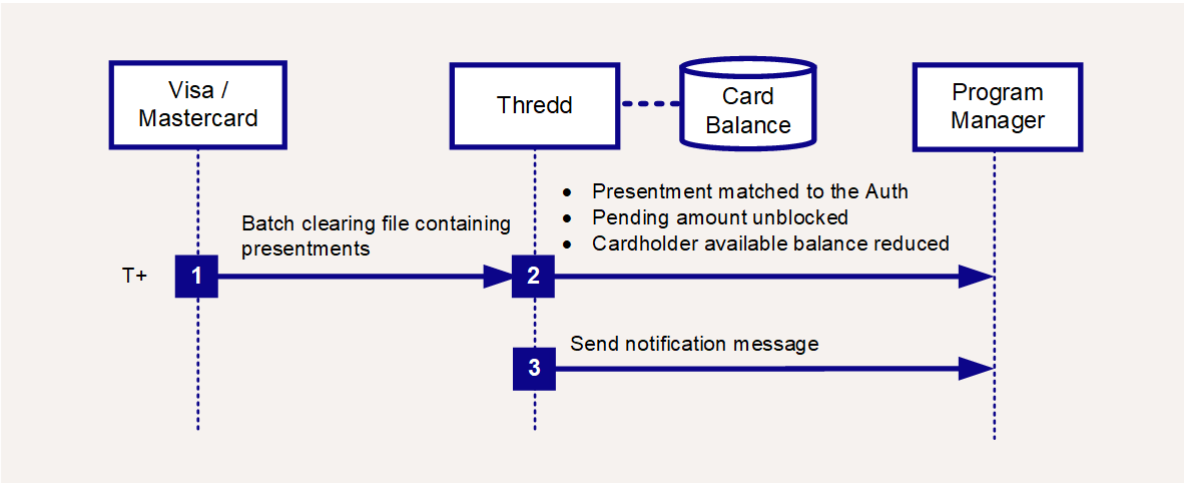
Visa / Mastercard

Thredd

Card Balance

Program Manager

Batch clearing file containing presentments

- Presentment matched to the Auth
- Pending amount unblocked
- Cardholder available balance reduced

T+

1

2

3

Send notification message